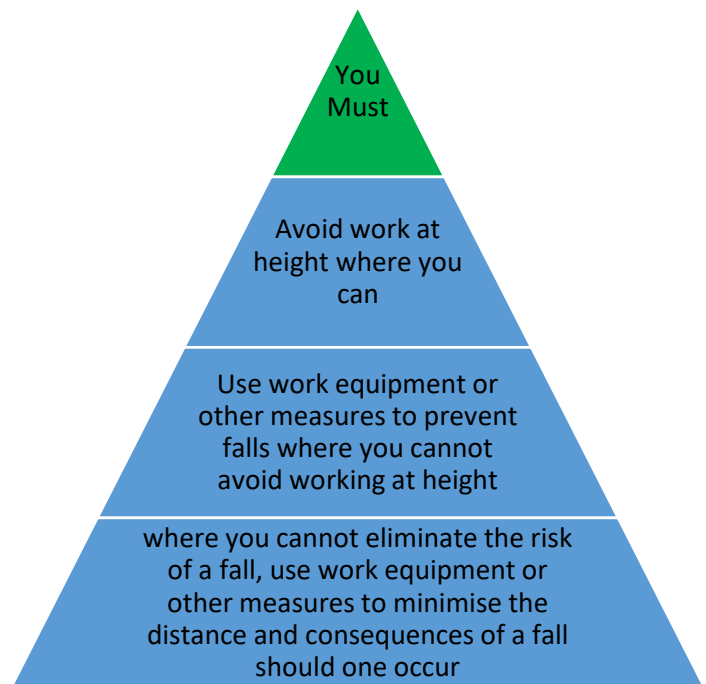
You Must

Avoid work at height where you can

Use work equipment or other measures to prevent falls where you cannot avoid working at height

where you cannot eliminate the risk of a fall, use work equipment or other measures to minimise the distance and consequences of a fall should one occur